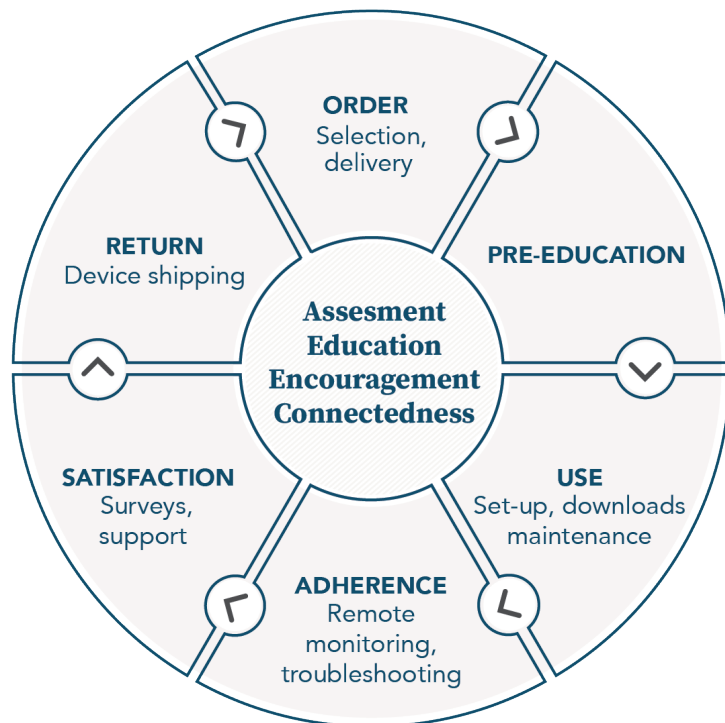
ORDER
Selection, delivery

PRE-EDUCATION

USE
Set-up, downloads maintenance

ADHERENCE
Remote monitoring, troubleshooting

SATISFACTION
Surveys, support

RETURN
Device shipping

Assesment
Education
Encouragement
Connectedness